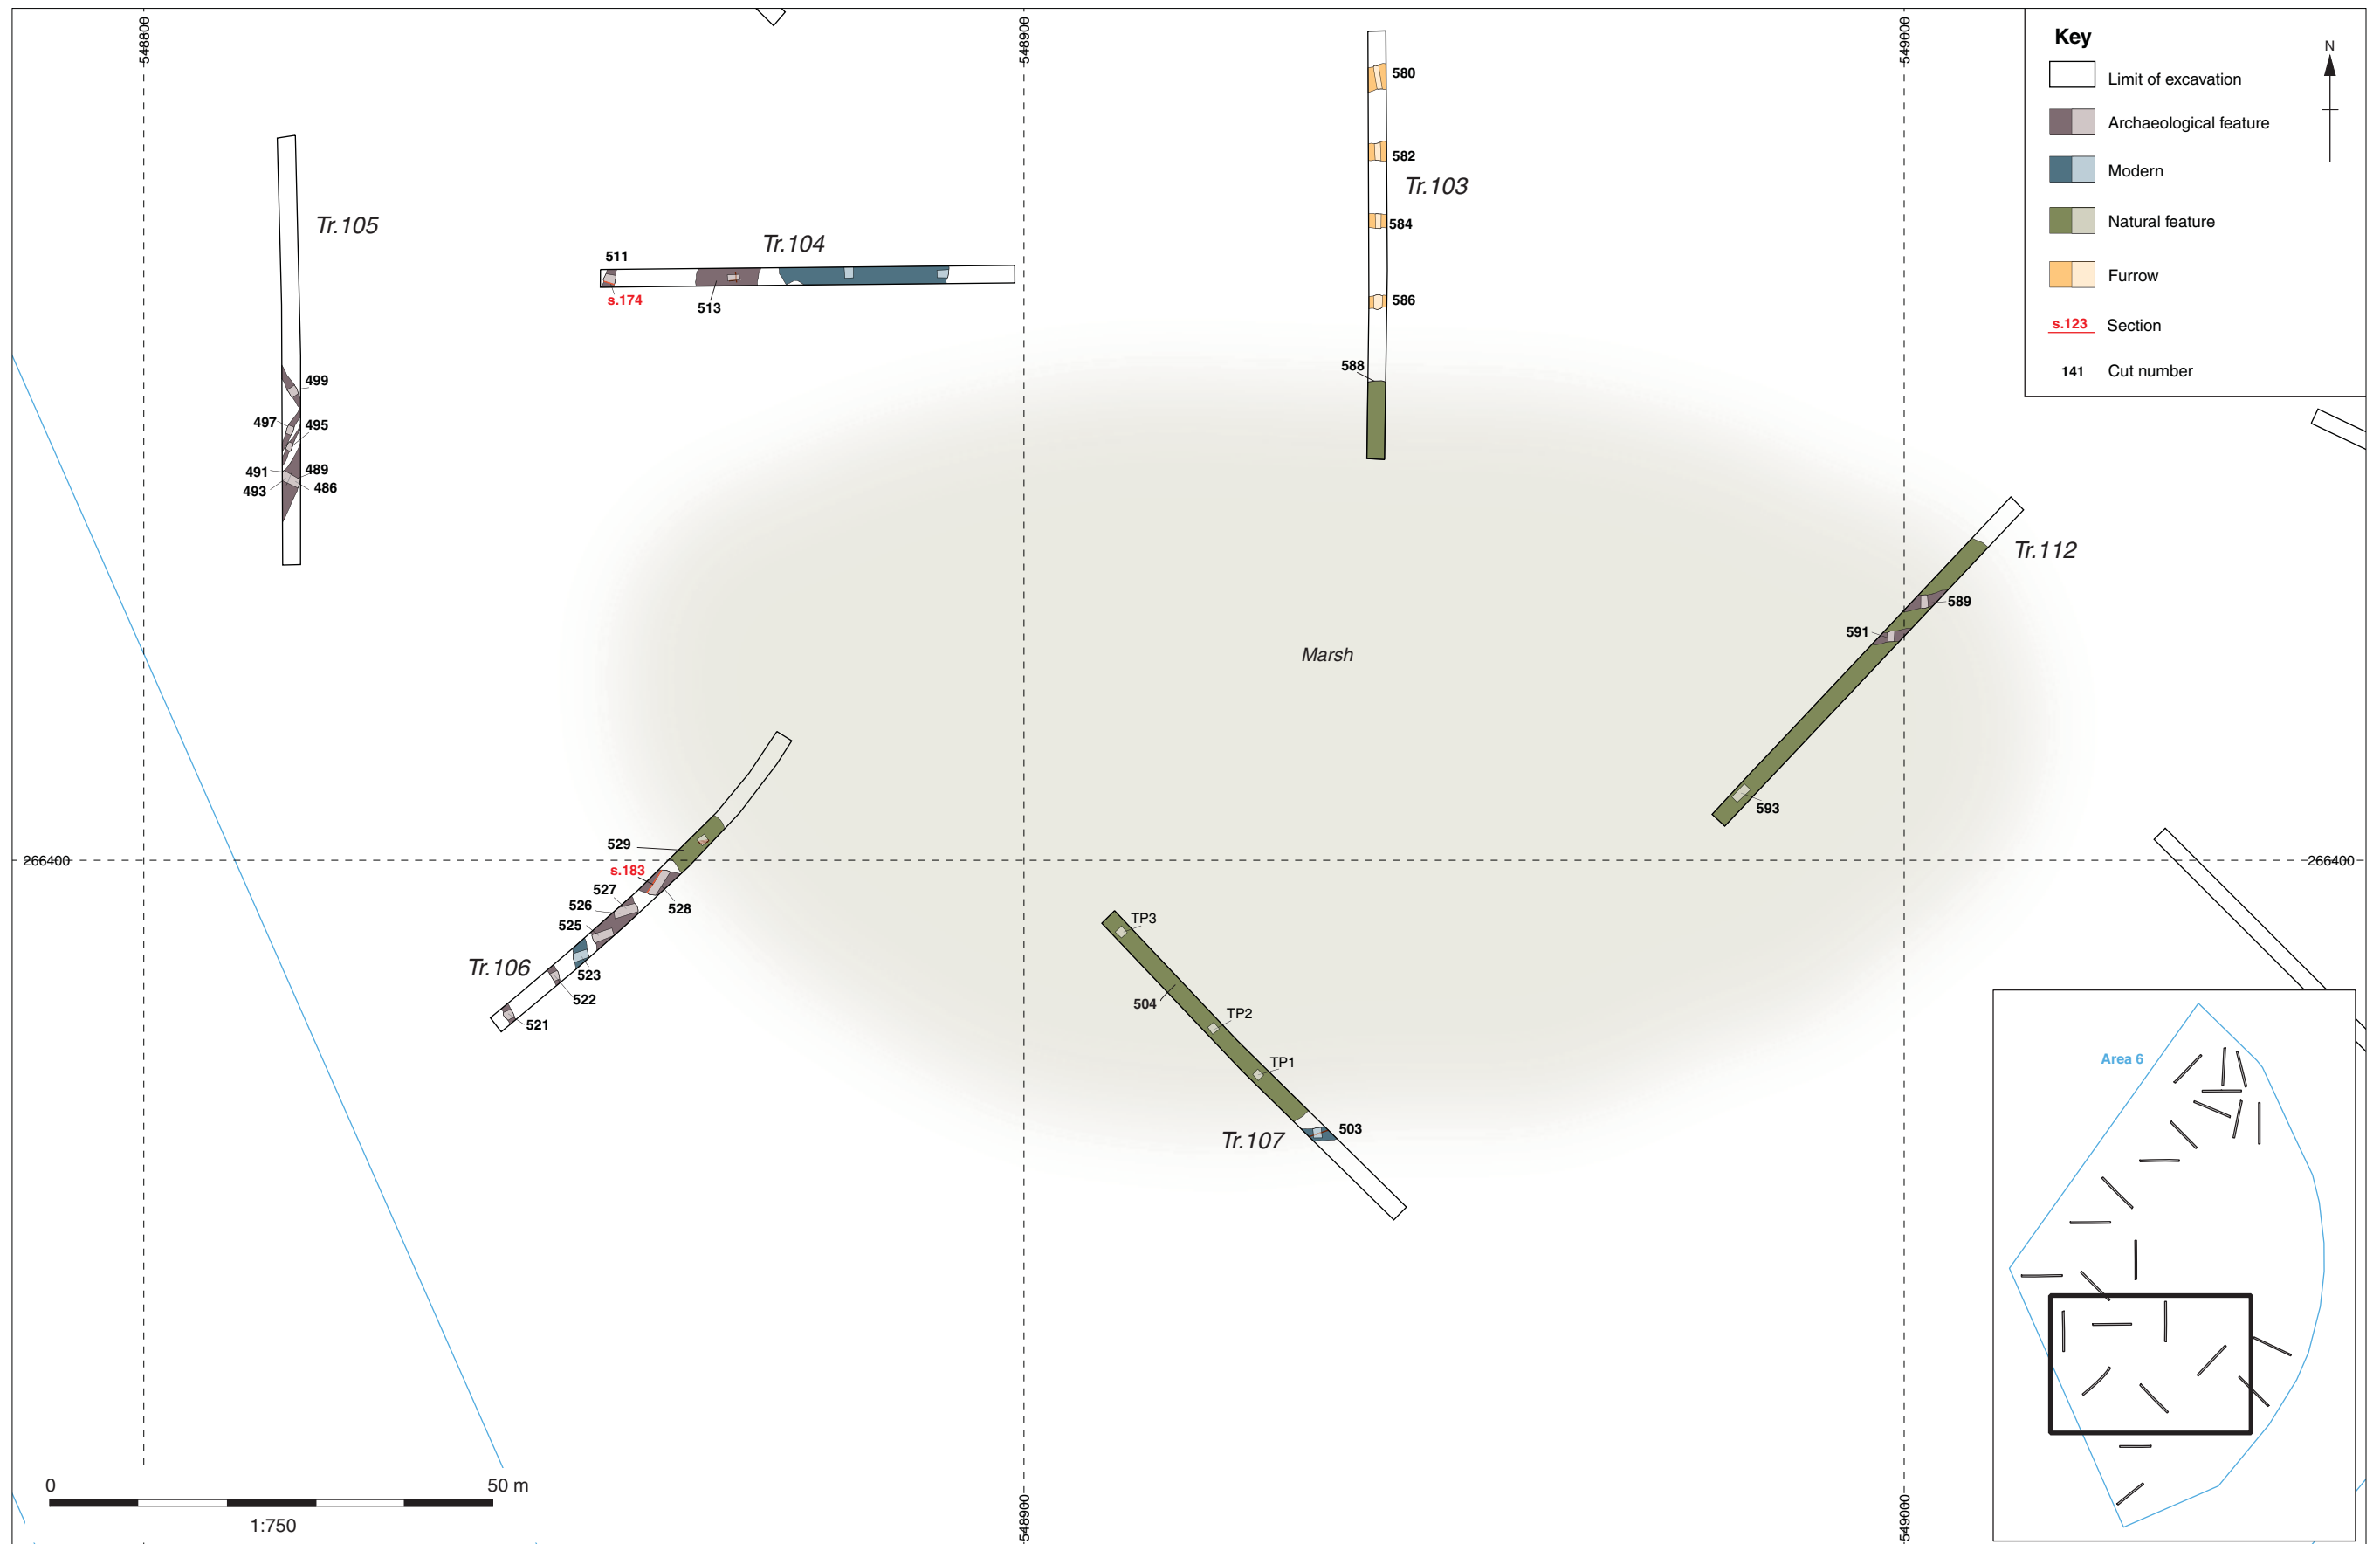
548800

548900

549000

Key

Limit of excavation

Archaeological feature

Modern

Natural feature

Furrow

s.123 Section

141 Cut number

N

580

582

Tr.103

584

586

588

Tr.105

Tr.104

511

s.174

513

499

497

495

491

489

493

486

Tr.112

589

591

Marsh

593

529

s.183

527

528

526

525

Tr.106

523

522

521

266400

266400

TP3

504

TP2

TP1

503

Tr.107

Area 6

0

50 m

1:750

548900

549000